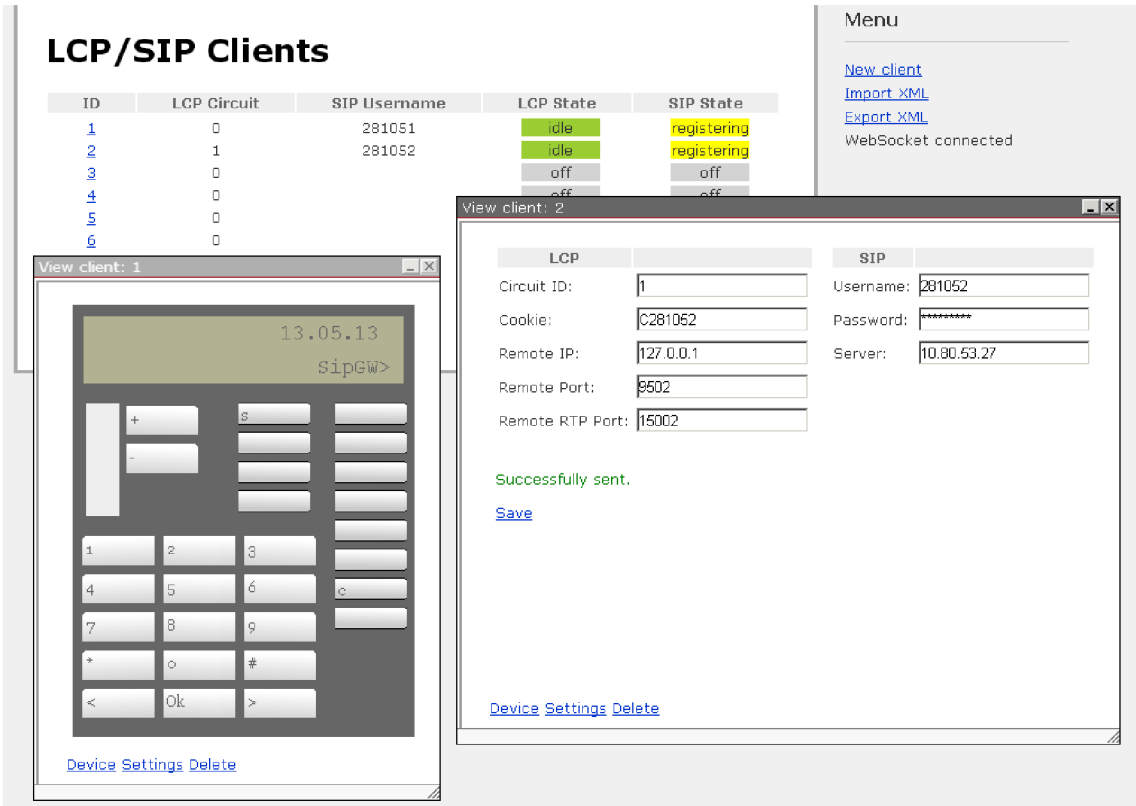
LCP/SIP Clients

| ID | LCP Circuit | SIP Username | LCP State | SIP State |
|---|---|---|---|---|
| 1 | 0 | 281051 | idle | registering |
| 2 | 1 | 281052 | idle | registering |
| 3 | 0 | | off | off |
| 4 | 0 | | off | off |
| 5 | 0 | | | |
| 6 | 0 | | | |

Menu

New client
Import XML
Export XML
WebSocket connected

View client: 1

13.05.13
SipGW>

+
-
s
1 2 3
4 5 6
7 8 9
* 0 #
< Ok >
c

Device Settings Delete

View client: 2

| LCP | | SIP | |
|---|---|---|---|
| Circuit ID: | 1 | Username: | 281052 |
| Cookie: | C281052 | Password: | ********* |
| Remote IP: | 127.0.0.1 | Server: | 10.80.53.27 |
| Remote Port: | 9502 | | |
| Remote RTP Port: | 15002 | | |

Successfully sent.

Save

Device Settings Delete